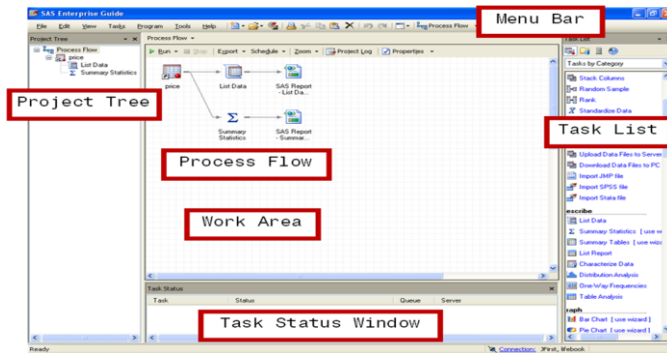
SAS Enterprise Guide

File Edit View Tasks Program Tools Help

Process Flow

Menu Bar

Project Tree

Process Flow

price

List Data

Summary Statistics

Project Tree

Process Flow ▾

Run Stop Export Schedule Zoom Project Log Properties

price

List Data

SAS Report - List Da...

Summary Statistics

SAS Report - Summar...

Process Flow

Work Area

Task List

Tasks by Category

Stack Columns

Random Sample

Rank

Standardize Data

Task List

Upload Data Files to Server

Download Data Files to PC

Import JMP file

Import SPSS file

Import Stata file

escribe

List Data

Summary Statistics [ use w

Summary Tables [ use wizc

List Report

Characterize Data

Distribution Analysis

One-Way Frequencies

Table Analysis

raph

Bar Chart [ use wizard ]

Pie Chart [ use wizard ]

Task Status

Task Status Queue Server

Task Status Window

Ready

Connections: 3First, Webook